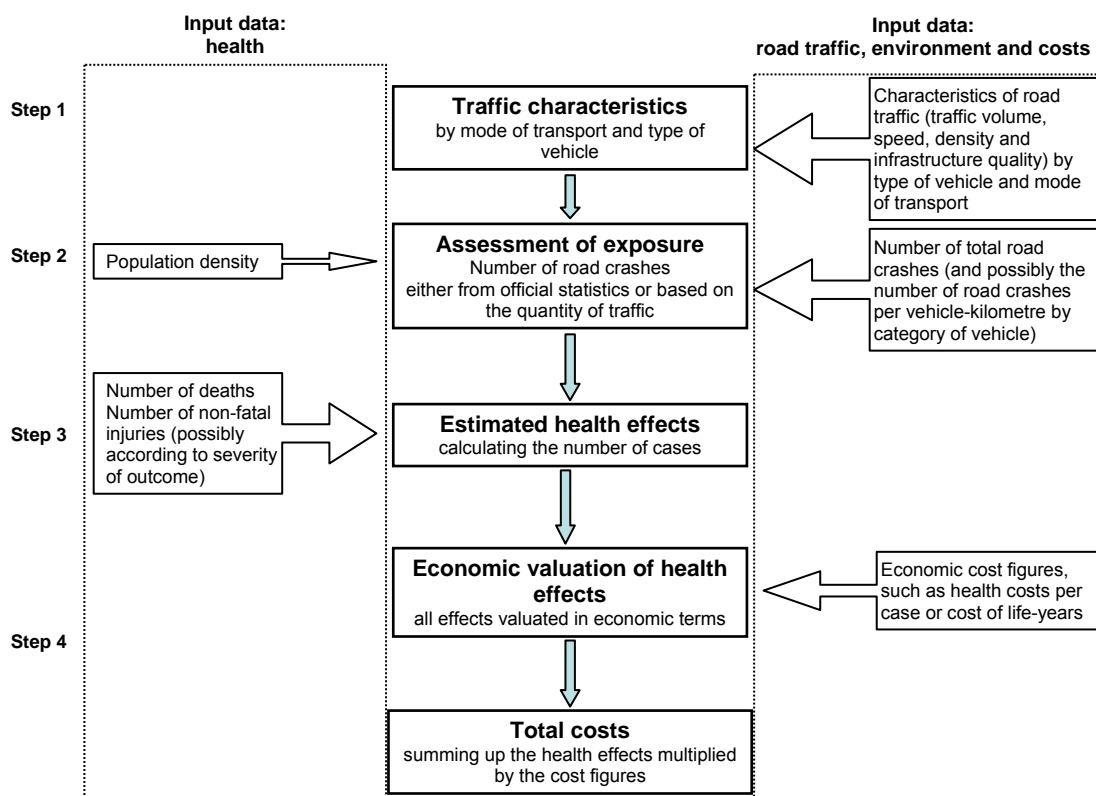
Input data: health

Input data: road traffic, environment and costs

Step 1

Traffic characteristics
by mode of transport and type of vehicle

Characteristics of road traffic (traffic volume, speed, density and infrastructure quality) by type of vehicle and mode of transport

Step 2

Population density

Assessment of exposure
Number of road crashes either from official statistics or based on the quantity of traffic

Number of total road crashes (and possibly the number of road crashes per vehicle-kilometre by category of vehicle)

Step 3

Number of deaths
Number of non-fatal injuries (possibly according to severity of outcome)

Estimated health effects
calculating the number of cases

Step 4

Economic valuation of health effects
all effects valuated in economic terms

Economic cost figures, such as health costs per case or cost of life-years

Total costs
summing up the health effects multiplied by the cost figures